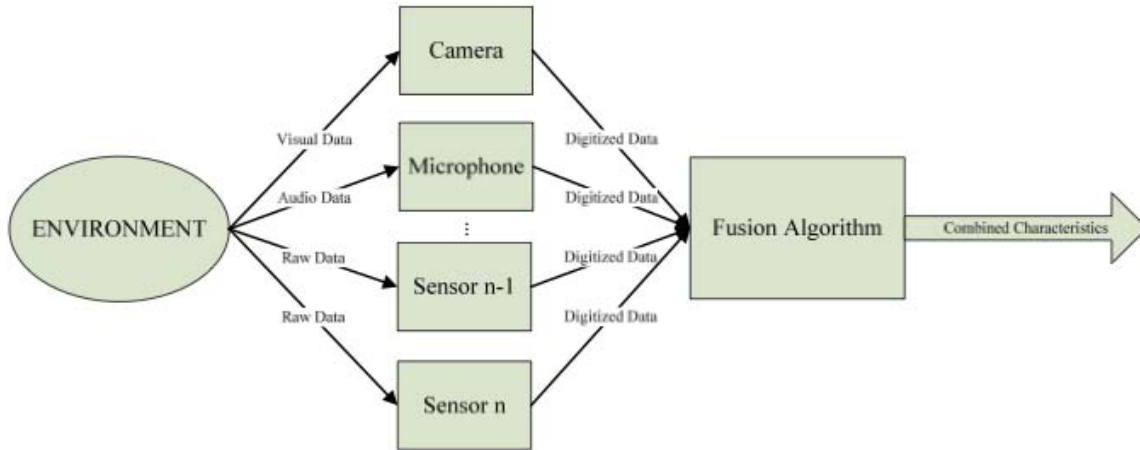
ENVIRONMENT

Visual Data

Audio Data

Raw Data

Raw Data

Camera

Microphone

⋮

Sensor n-1

Sensor n

Digitized Data

Digitized Data

Digitized Data

Digitized Data

Fusion Algorithm

Combined Characteristics